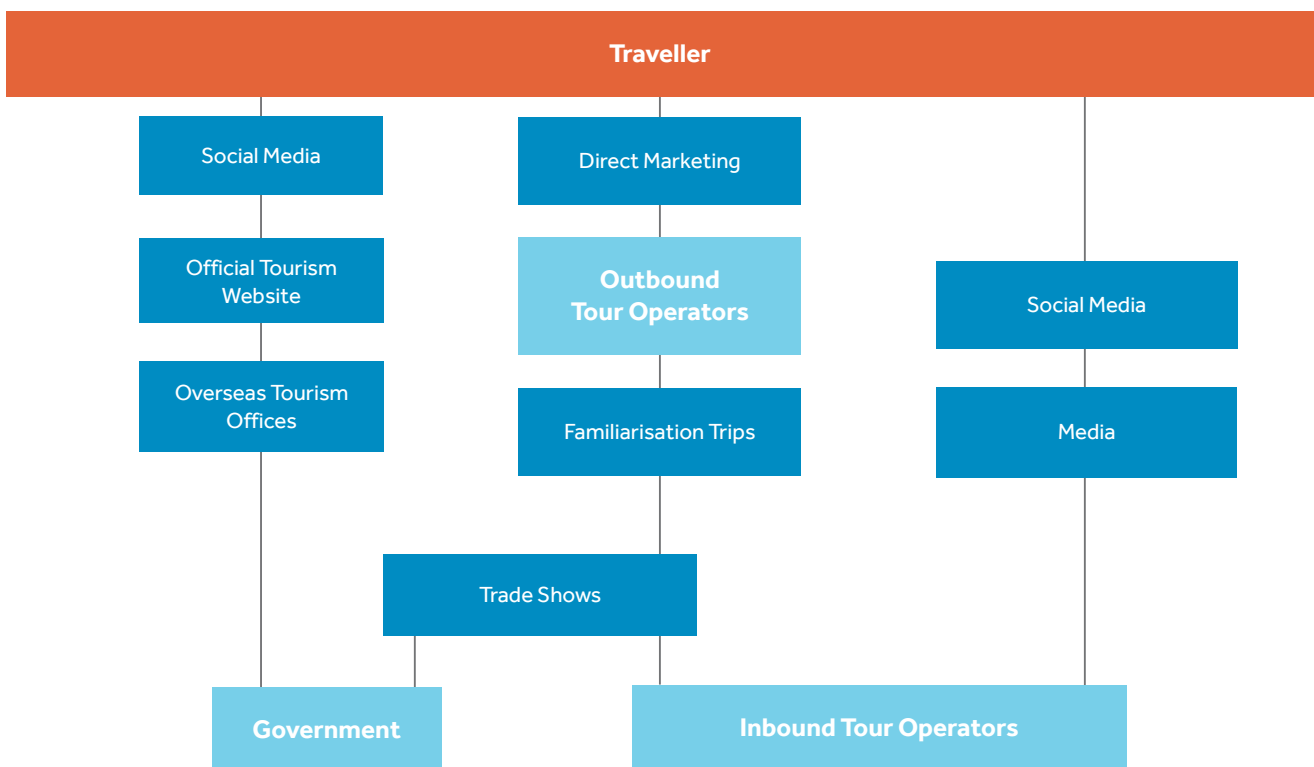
Traveller

Social Media

Official Tourism Website

Overseas Tourism Offices

Direct Marketing

Outbound Tour Operators

Familiarisation Trips

Social Media

Media

Trade Shows

Government

Inbound Tour Operators